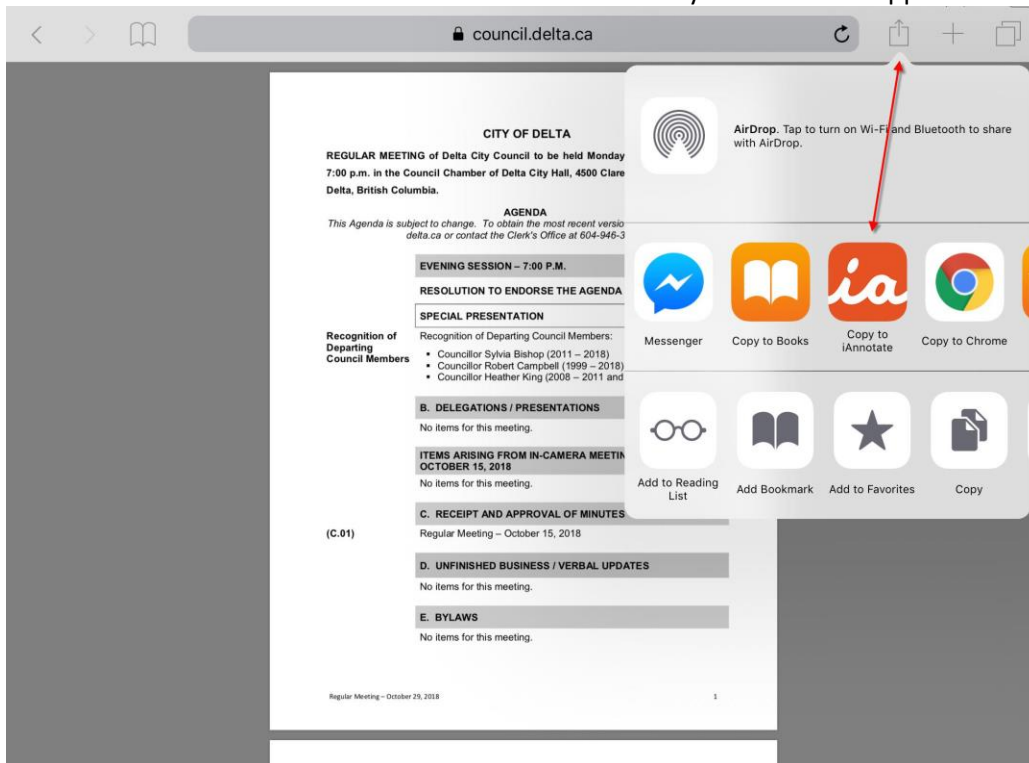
council.delta.ca

CITY OF DELTA

REGULAR MEETING of Delta City Council to be held Monday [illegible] 7:00 p.m. in the Council Chamber of Delta City Hall, 4500 Clare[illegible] Delta, British Columbia.

AGENDA

This Agenda is subject to change. To obtain the most recent versio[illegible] delta.ca or contact the Clerk's Office at 604-946-3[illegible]

EVENING SESSION – 7:00 P.M.

RESOLUTION TO ENDORSE THE AGENDA

SPECIAL PRESENTATION

Recognition of Departing Council Members

Recognition of Departing Council Members:
- Councillor Sylvia Bishop (2011 – 2018)
- Councillor Robert Campbell (1999 – 2018)
- Councillor Heather King (2008 – 2011 and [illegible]

B. DELEGATIONS / PRESENTATIONS

No items for this meeting.

ITEMS ARISING FROM IN-CAMERA MEETIN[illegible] OCTOBER 15, 2018

No items for this meeting.

C. RECEIPT AND APPROVAL OF MINUTES

(C.01) Regular Meeting – October 15, 2018

D. UNFINISHED BUSINESS / VERBAL UPDATES

No items for this meeting.

E. BYLAWS

No items for this meeting.

Regular Meeting – October 29, 2018 1

AirDrop. Tap to turn on Wi-Fi and Bluetooth to share with AirDrop.

Messenger
Copy to Books
Copy to iAnnotate
Copy to Chrome

Add to Reading List
Add Bookmark
Add to Favorites
Copy